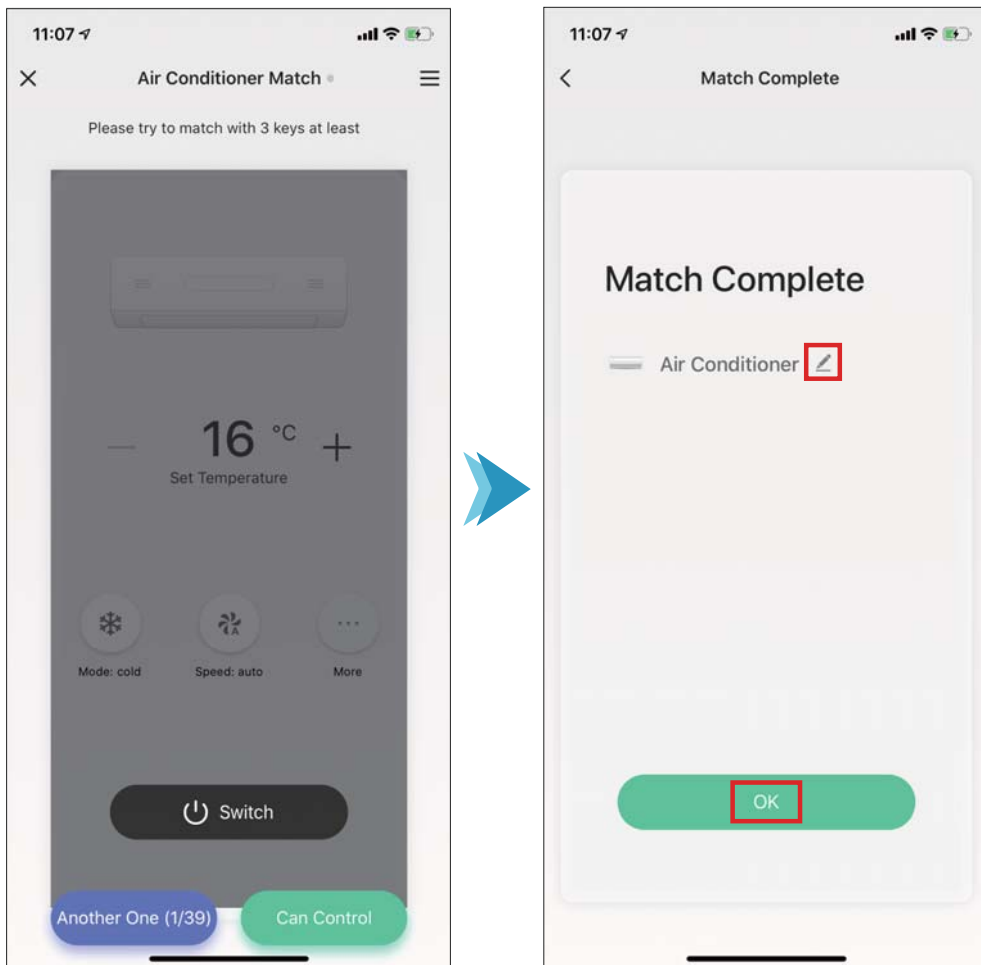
11:07

Air Conditioner Match

Please try to match with 3 keys at least

— 16 °C +

Set Temperature

Mode: cold

Speed: auto

More

Switch

Another One (1/39)

Can Control

11:07

Match Complete

Match Complete

Air Conditioner

OK